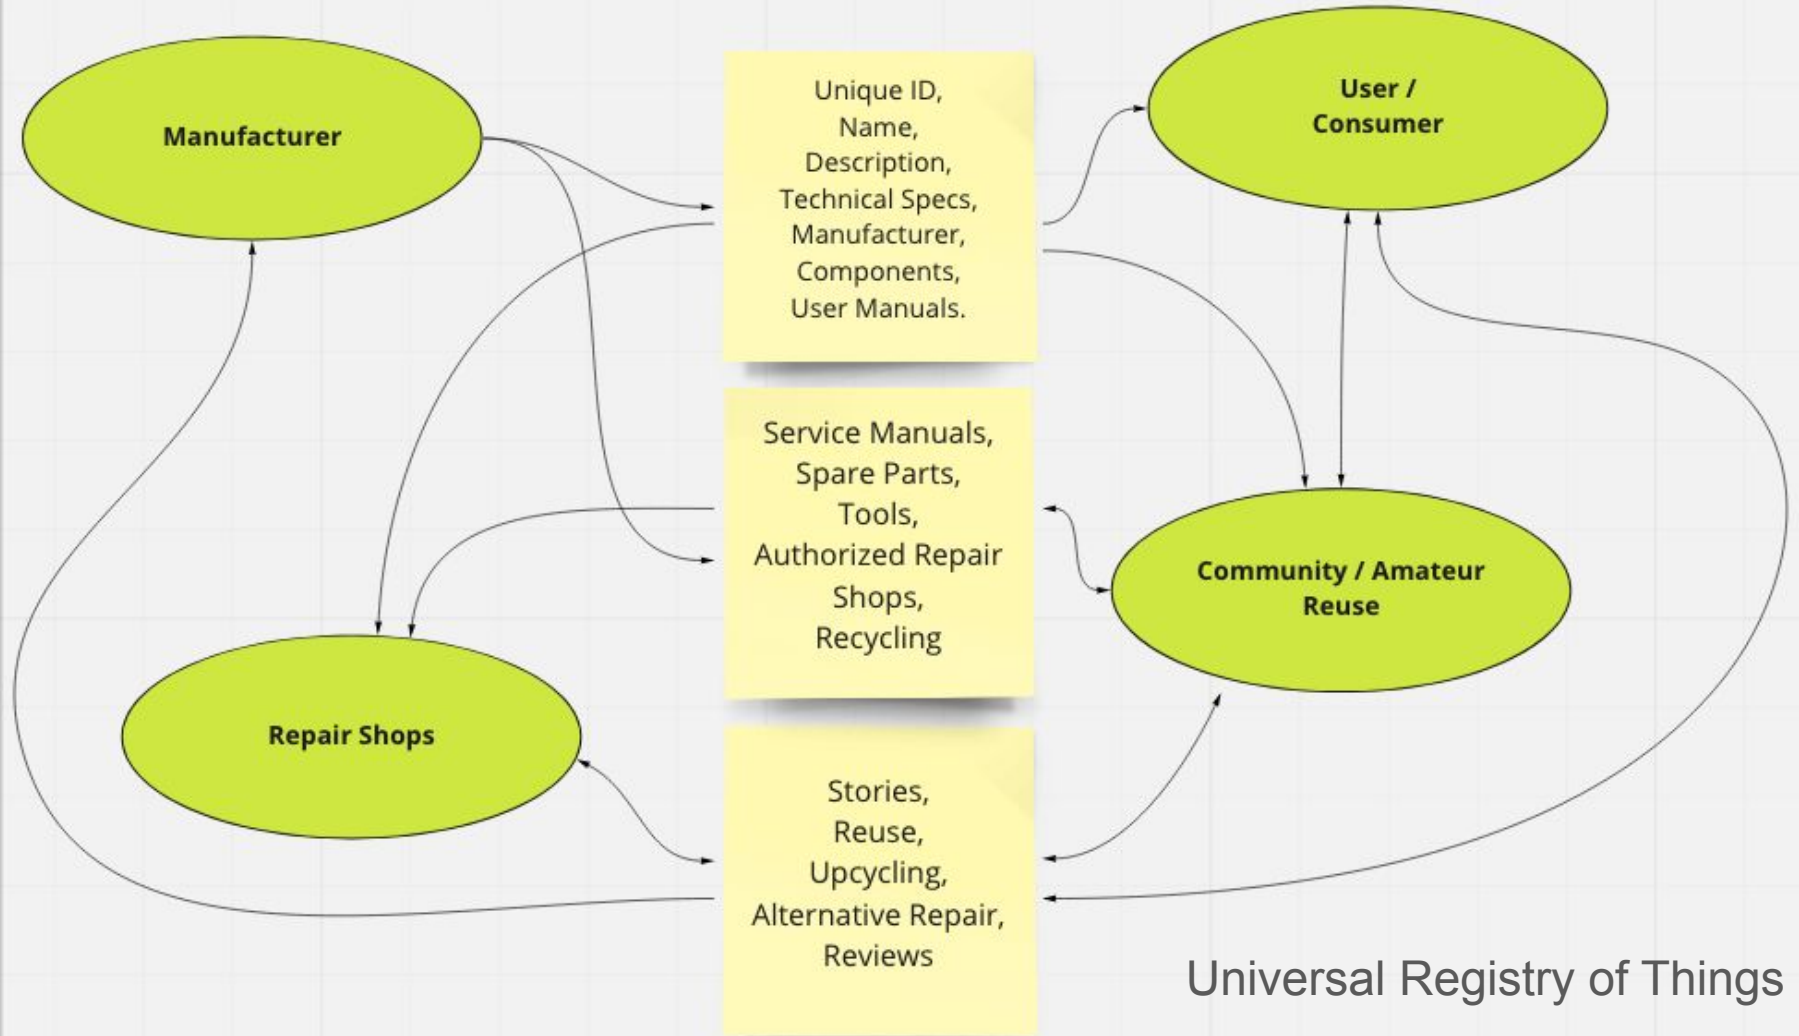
Manufacturer

Unique ID, Name, Description, Technical Specs, Manufacturer, Components, User Manuals.

User / Consumer

Service Manuals, Spare Parts, Tools, Authorized Repair Shops, Recycling

Community / Amateur Reuse

Repair Shops

Stories, Reuse, Upcycling, Alternative Repair, Reviews

Universal Registry of Things